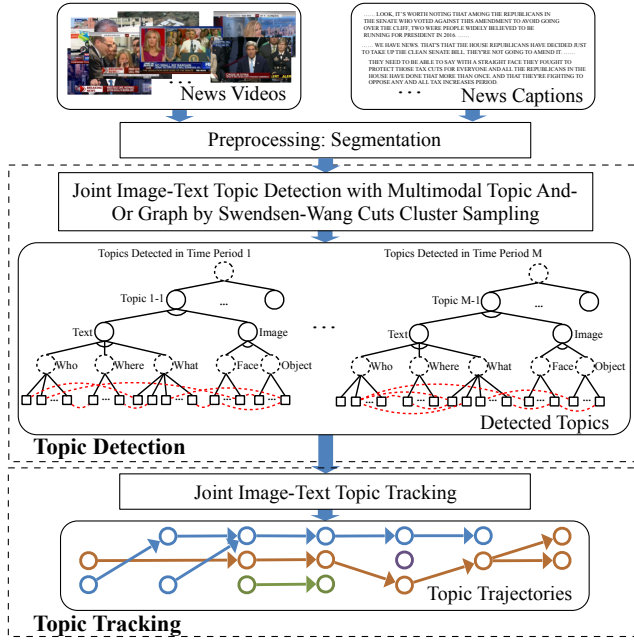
News Videos

...... LOOK, IT'S WORTH NOTING THAT AMONG THE REPUBLICANS IN THE SENATE WHO VOTED AGAINST THIS AMENDMENT TO AVOID GOING OVER THE CLIFF, TWO WERE PEOPLE WIDELY BELIEVED TO BE RUNNING FOR PRESIDENT IN 2016. ......

...... WE HAVE NEWS. THAT'S THAT THE HOUSE REPUBLICANS HAVE DECIDED JUST TO TAKE UP THE CLEAN SENATE BILL. THEY'RE NOT GOING TO AMEND IT. ......

THEY NEED TO BE ABLE TO SAY WITH A STRAIGHT FACE THEY FOUGHT TO PROTECT THOSE TAX CUTS FOR EVERYONE AND ALL THE REPUBLICANS IN THE HOUSE HAVE DONE THAT MORE THAN ONCE. AND THAT THEY'RE FIGHTING TO OPPOSE ANY AND ALL TAX INCREASES PERIOD.

...

News Captions

Preprocessing: Segmentation

Joint Image-Text Topic Detection with Multimodal Topic And-Or Graph by Swendsen-Wang Cuts Cluster Sampling

Topics Detected in Time Period 1

Topic 1-1

...

Text

Image

Who

Where

What

Face

Object

...

Topics Detected in Time Period M

Topic M-1

...

Text

Image

Who

Where

What

Face

Object

Detected Topics

Topic Detection

Joint Image-Text Topic Tracking

Topic Trajectories

Topic Tracking